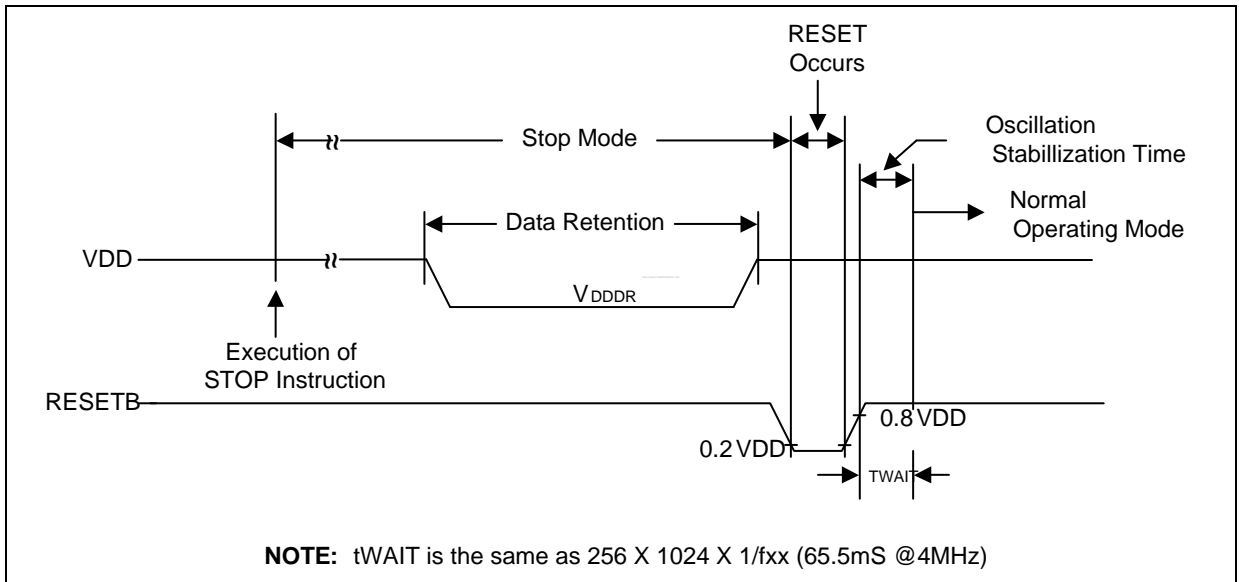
RESET
Occurs

Stop Mode

Oscillation
Stabillization Time

Normal
Operating Mode

Data Retention

VDD

$V_{DDDR}$

Execution of
STOP Instruction

RESETB

0.8 VDD

0.2 VDD

TWAIT

**NOTE:** tWAIT is the same as 256 X 1024 X 1/fxx (65.5mS @4MHz)